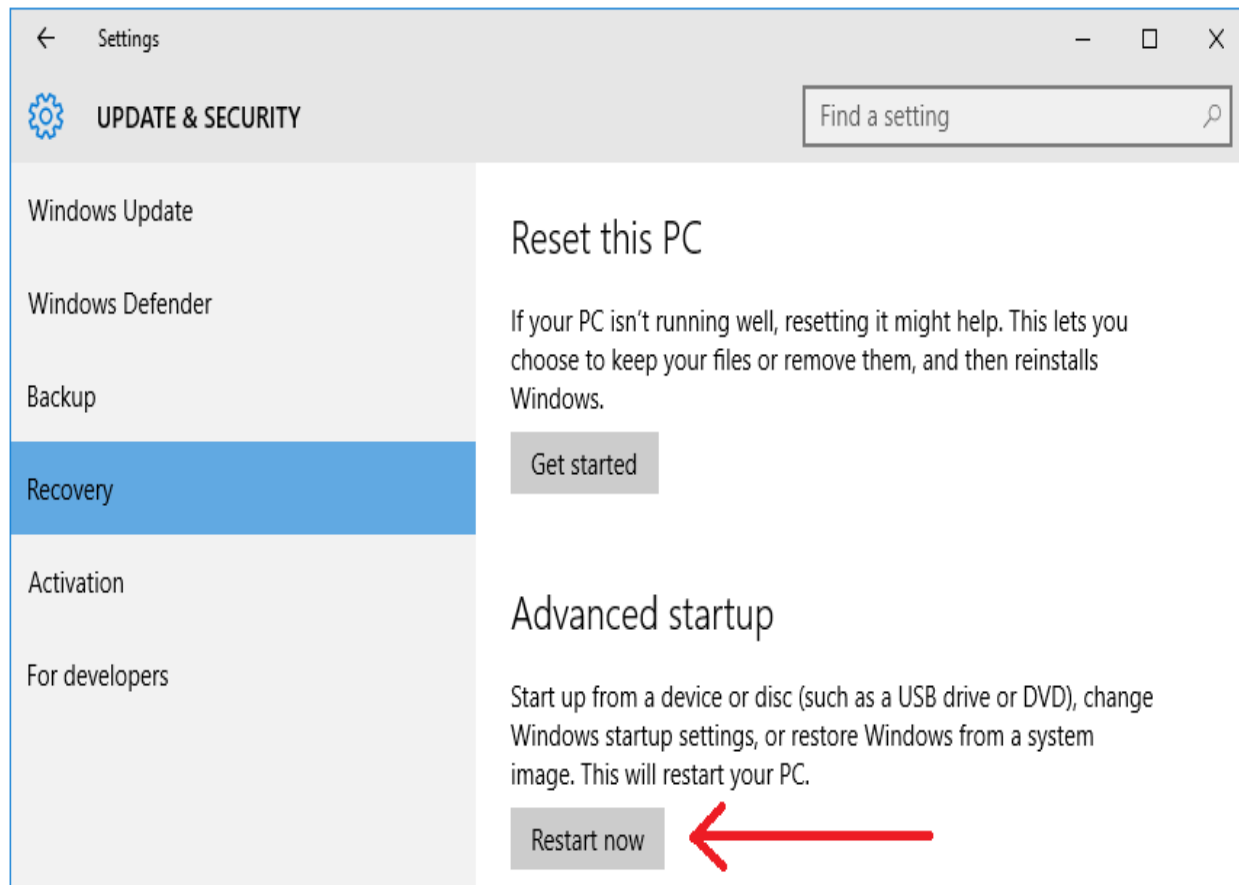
Settings

UPDATE & SECURITY

Find a setting

Windows Update

Windows Defender

Backup

Recovery

Activation

For developers

Reset this PC

If your PC isn't running well, resetting it might help. This lets you choose to keep your files or remove them, and then reinstalls Windows.

Get started

Advanced startup

Start up from a device or disc (such as a USB drive or DVD), change Windows startup settings, or restore Windows from a system image. This will restart your PC.

Restart now